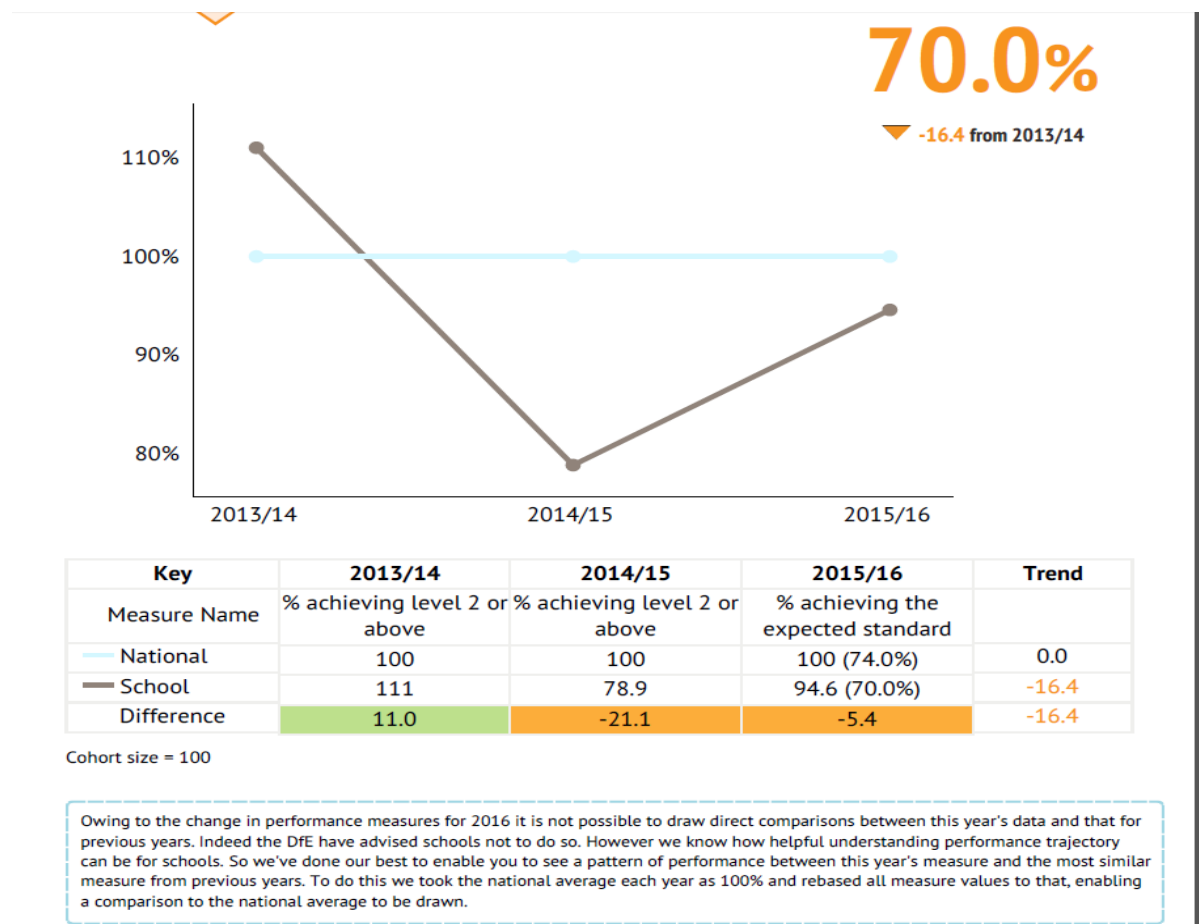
70.0%

-16.4 from 2013/14

110%
100%
90%
80%

2013/14
2014/15
2015/16

| Key | 2013/14 | 2014/15 | 2015/16 | Trend |
|---|---|---|---|---|
| Measure Name | % achieving level 2 or above | % achieving level 2 or above | % achieving the expected standard | |
| National | 100 | 100 | 100 (74.0%) | 0.0 |
| School | 111 | 78.9 | 94.6 (70.0%) | -16.4 |
| Difference | 11.0 | -21.1 | -5.4 | -16.4 |

Cohort size = 100

Owing to the change in performance measures for 2016 it is not possible to draw direct comparisons between this year's data and that for previous years. Indeed the DfE have advised schools not to do so. However we know how helpful understanding performance trajectory can be for schools. So we've done our best to enable you to see a pattern of performance between this year's measure and the most similar measure from previous years. To do this we took the national average each year as 100% and rebased all measure values to that, enabling a comparison to the national average to be drawn.